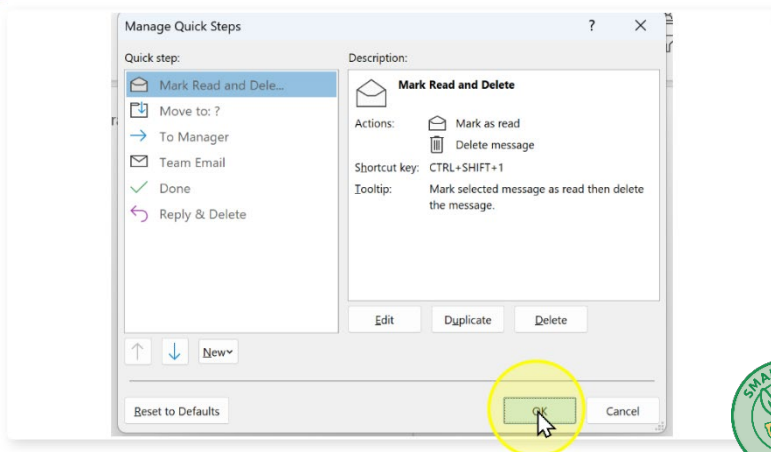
Manage Quick Steps

?

Quick step:

Mark Read and Dele...

Move to: ?

To Manager

Team Email

Done

Reply & Delete

Description:

Mark Read and Delete

Actions:

Mark as read

Delete message

Shortcut key: CTRL+SHIFT+1

Tooltip: Mark selected message as read then delete the message.

Edit

Duplicate

Delete

New

Reset to Defaults

OK

Cancel